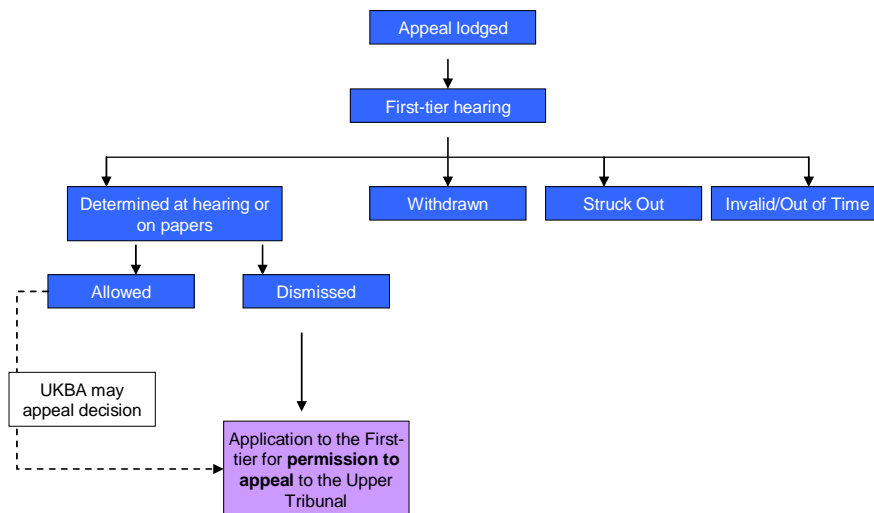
Appeal lodged

First-tier hearing

Determined at hearing or on papers

Withdrawn

Struck Out

Invalid/Out of Time

Allowed

Dismissed

UKBA may appeal decision

Application to the First-tier for **permission to appeal** to the Upper Tribunal